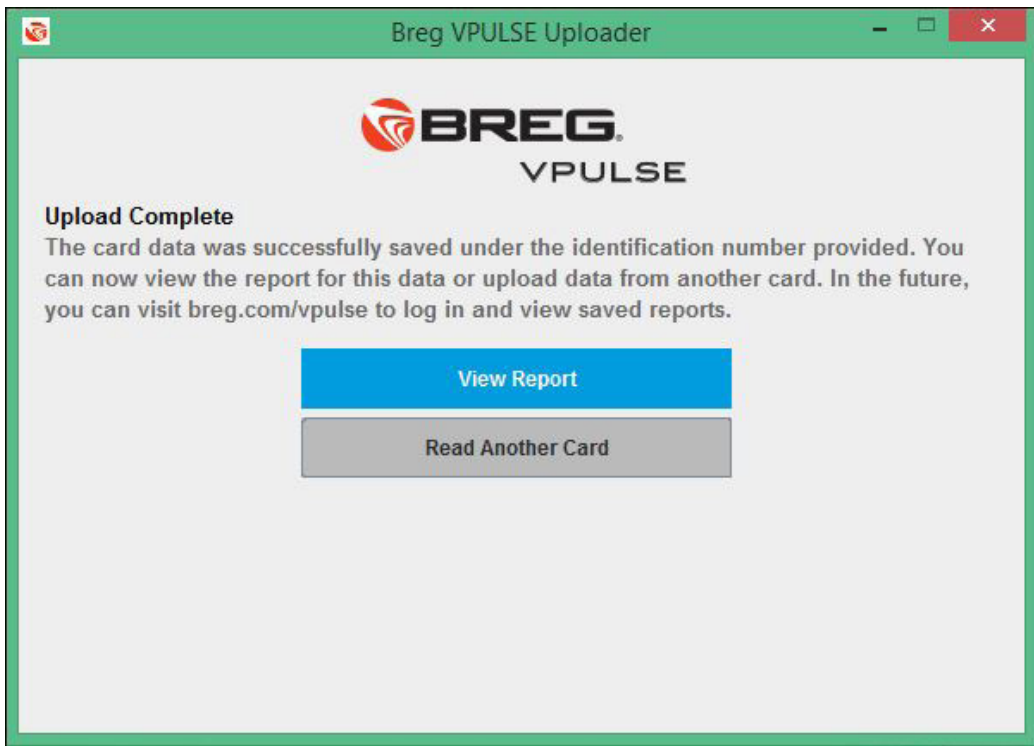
Breg VPULSE Uploader

BREG.
VPULSE

Upload Complete
The card data was successfully saved under the identification number provided. You can now view the report for this data or upload data from another card. In the future, you can visit breg.com/vpulse to log in and view saved reports.

View Report

Read Another Card